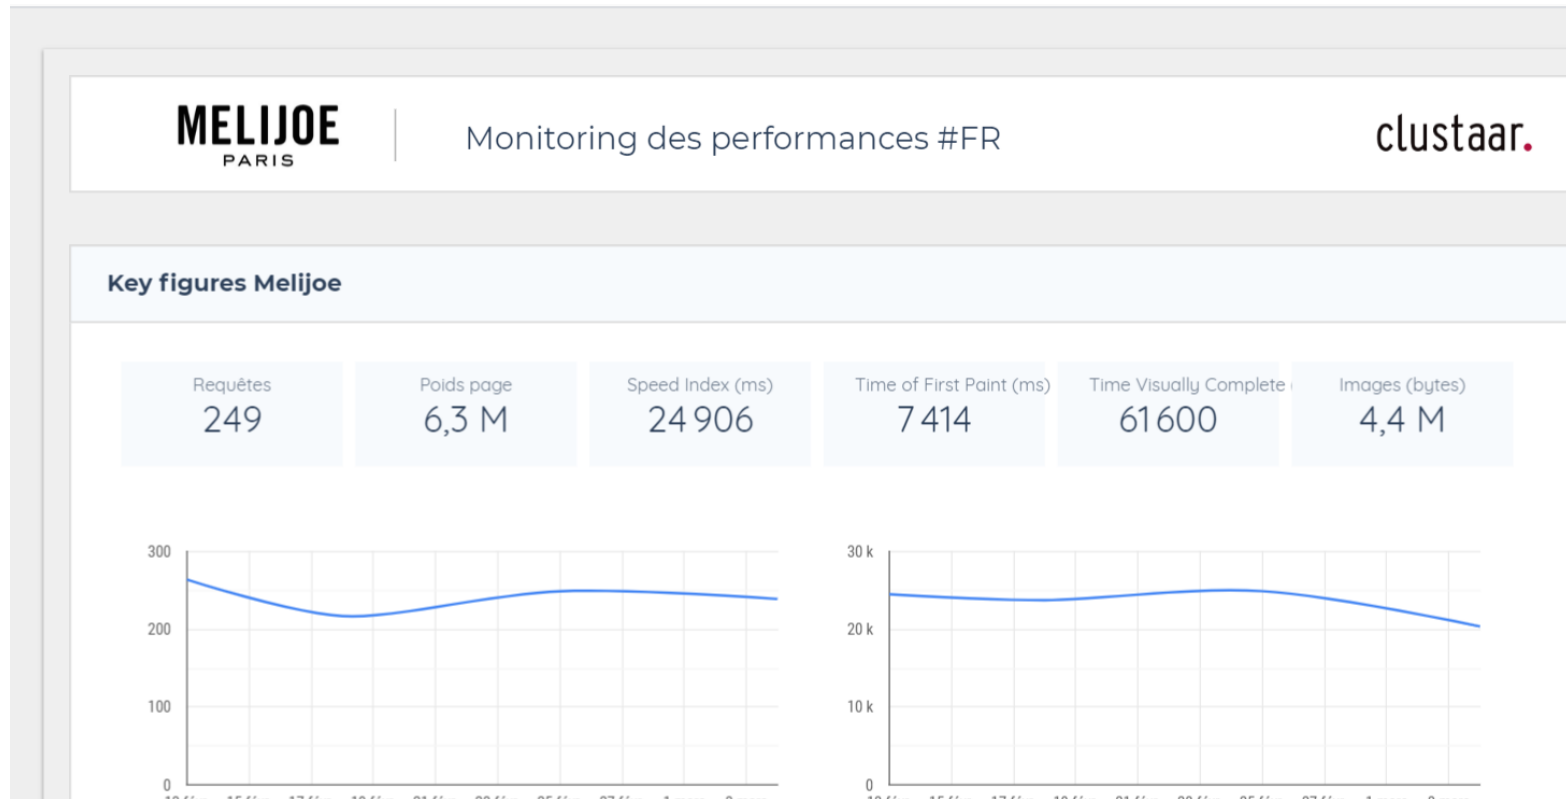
MELIJOE
PARIS

Monitoring des performances #FR

clustaar.

Key figures Melijoe

| Requêtes | Poids page | Speed Index (ms) | Time of First Paint (ms) | Time Visually Complete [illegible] | Images (bytes) |
|---|---|---|---|---|---|
| 249 | 6,3 M | 24 906 | 7 414 | 61 600 | 4,4 M |

300
200
100
0

30 k
20 k
10 k
0